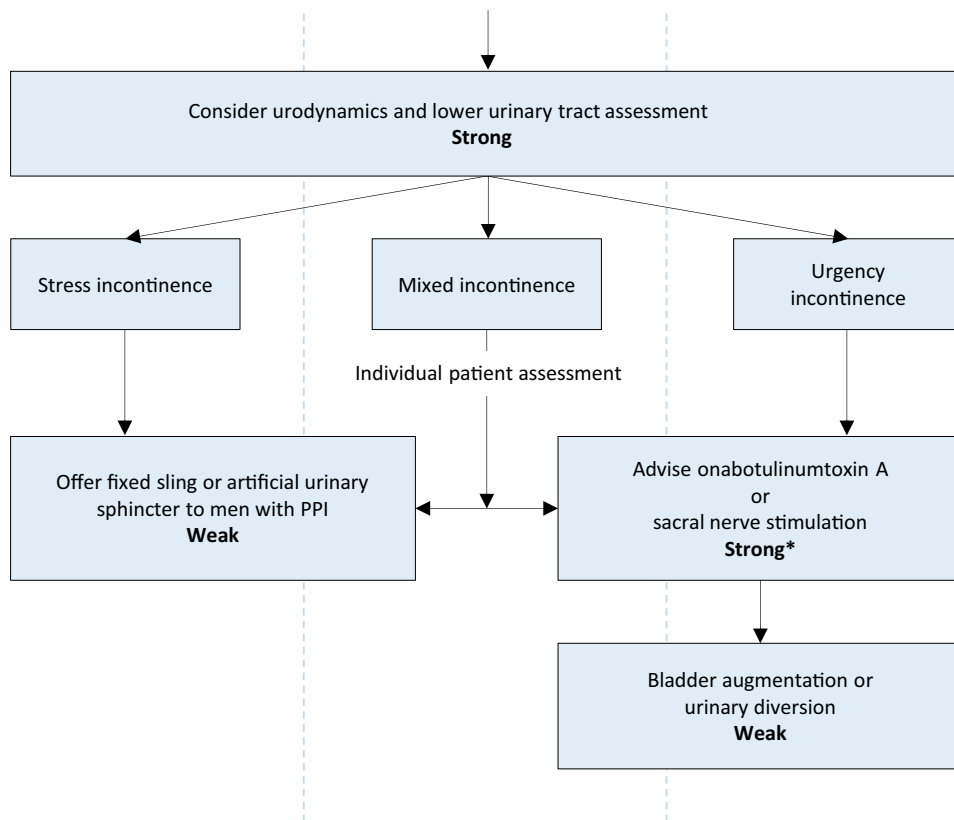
Consider urodynamics and lower urinary tract assessment
**Strong**

Stress incontinence

Mixed incontinence

Urgency incontinence

Individual patient assessment

Offer fixed sling or artificial urinary sphincter to men with PPI
**Weak**

Advise onabotulinumtoxin A
or
sacral nerve stimulation
**Strong***

Bladder augmentation or urinary diversion
**Weak**